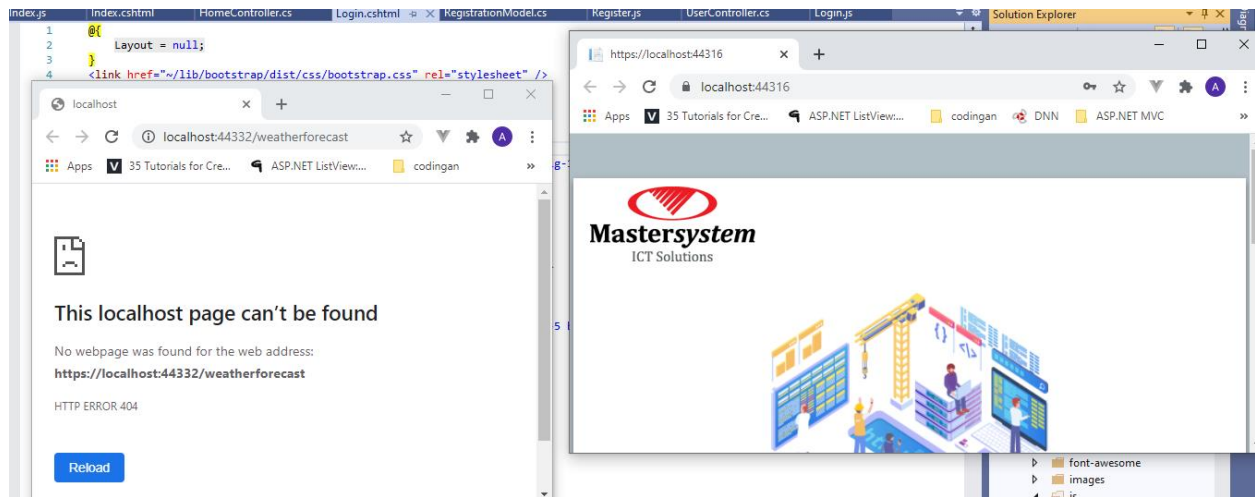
Index.js | Index.cshtml | HomeController.cs | Login.cshtml ✕ | RegistrationModel.cs | Register.js | UserController.cs | Login.js | Solution Explorer

1 @{
2 Layout = null;
3 }
4 <link href="~/lib/bootstrap/dist/css/bootstrap.css" rel="stylesheet" />

localhost ✕ +

localhost:44332/weatherforecast

Apps | 35 Tutorials for Cre... | ASP.NET ListView:... | codingan »

This localhost page can’t be found

No webpage was found for the web address: **https://localhost:44332/weatherforecast**

HTTP ERROR 404

Reload

https://localhost:44316 ✕ +

localhost:44316

Apps | 35 Tutorials for Cre... | ASP.NET ListView:... | codingan | DNN | ASP.NET MVC »

Mastersystem
ICT Solutions

font-awesome
images